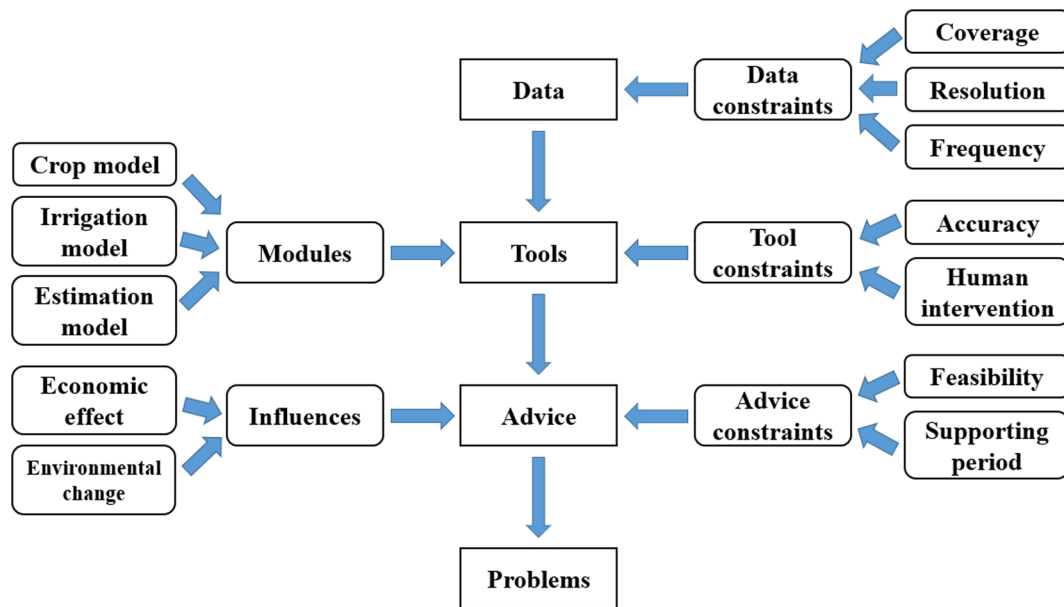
Coverage

Data

Data constraints

Resolution

Frequency

Crop model

Irrigation model

Modules

Tools

Tool constraints

Accuracy

Estimation model

Human intervention

Economic effect

Influences

Advice

Advice constraints

Feasibility

Environmental change

Supporting period

Problems